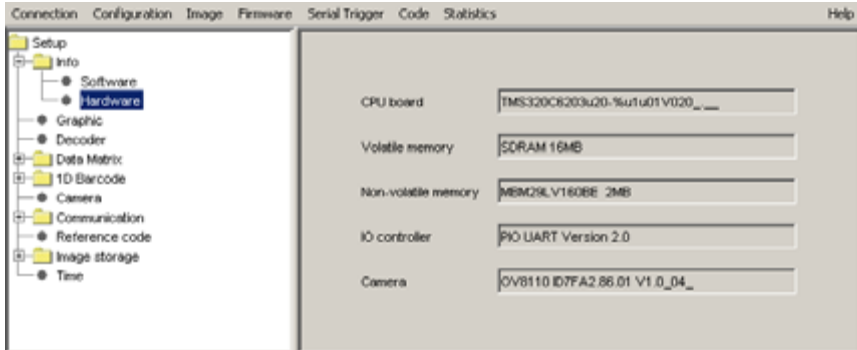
Connection Configuration Image Firmware Serial Trigger Code Statistics Help

Setup
Info
Software
Hardware
Graphic
Decoder
Data Matrix
1D Barcode
Camera
Communication
Reference code
Image storage
Time

CPU board TMS320C6203u20-%u1u01V020_.__

Volatile memory SDRAM 16MB

Non-volatile memory MBM29LV160BE 2MB

IO controller PIO UART Version 2.0

Camera OV8110 ID7FA2.86.01 V1.0_04_